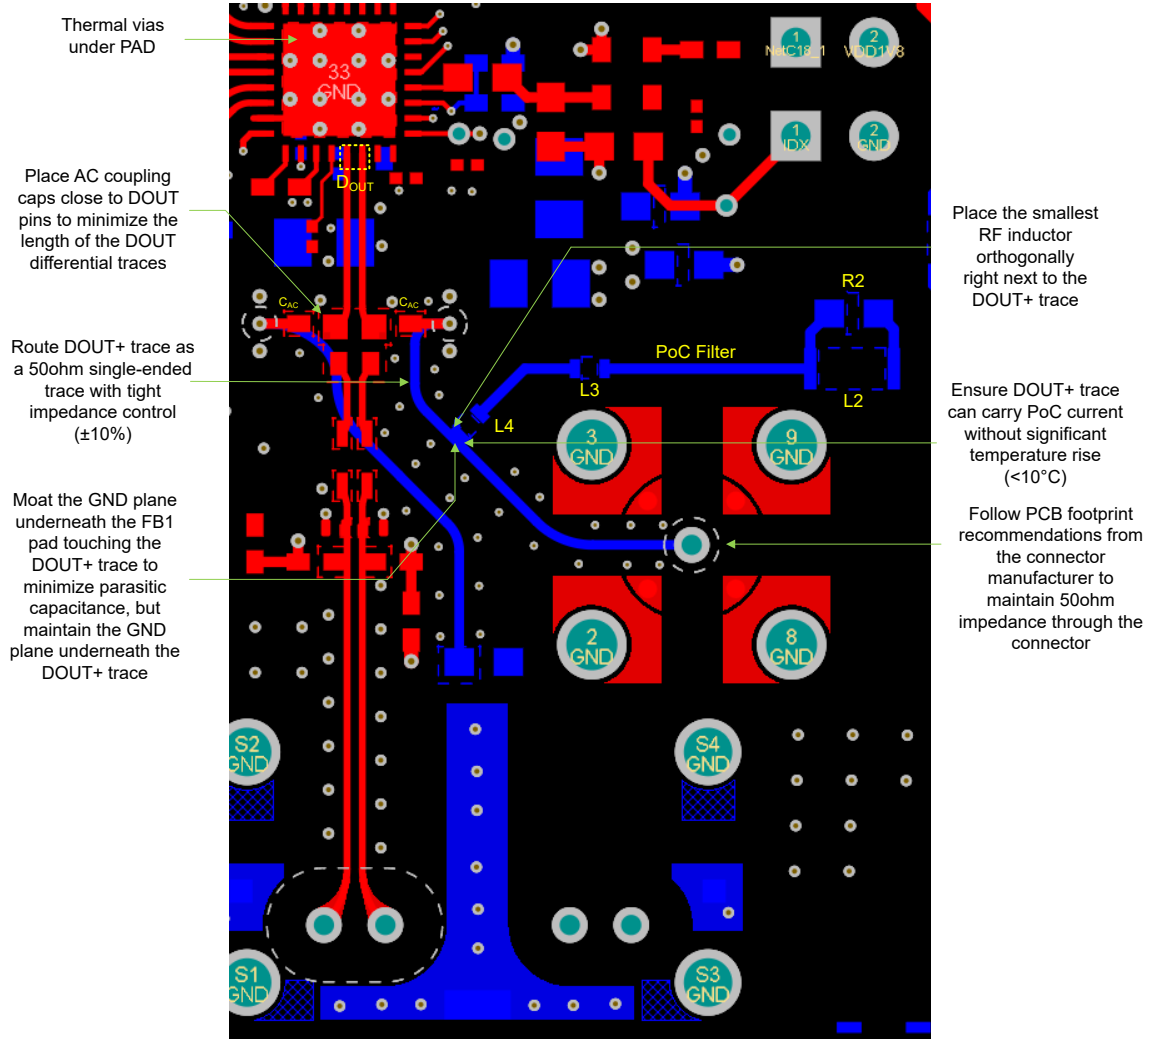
Thermal vias under PAD

Place AC coupling caps close to DOUT pins to minimize the length of the DOUT differential traces

Route DOUT+ trace as a 50ohm single-ended trace with tight impedance control (±10%)

Moat the GND plane underneath the FB1 pad touching the DOUT+ trace to minimize parasitic capacitance, but maintain the GND plane underneath the DOUT+ trace

33
GND

$D_{OUT}$

$C_{AC}$

$C_{AC}$

1
NetC18_1

2
VDD1V8

1
IDX

2
GND

Place the smallest RF inductor orthogonally right next to the DOUT+ trace

R2

PoC Filter

L3

L2

L4

Ensure DOUT+ trace can carry PoC current without significant temperature rise (<10°C)

3
GND

9
GND

Follow PCB footprint recommendations from the connector manufacturer to maintain 50ohm impedance through the connector

2
GND

8
GND

S2
GND

S4
GND

S1
GND

S3
GND